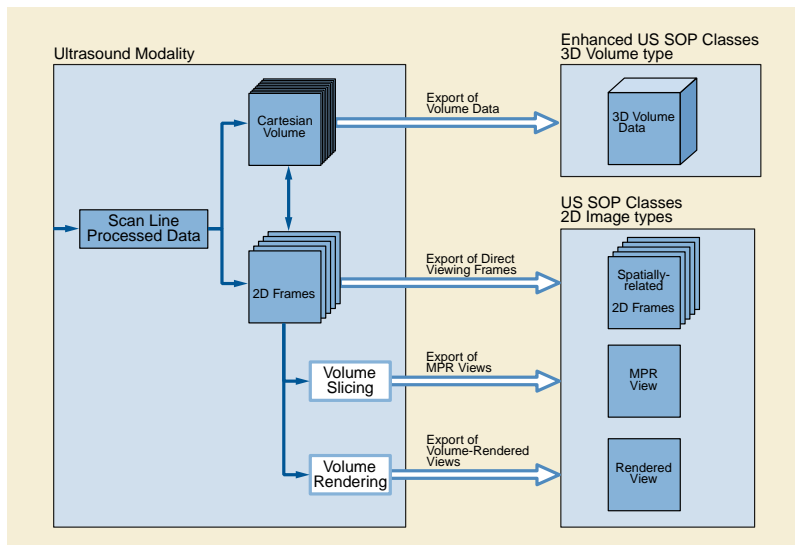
Ultrasound Modality

Scan Line Processed Data

Cartesian Volume

2D Frames

Volume Slicing

Volume Rendering

Export of Volume Data

Export of Direct Viewing Frames

Export of MPR Views

Export of Volume-Rendered Views

Enhanced US SOP Classes
3D Volume type

3D Volume Data

US SOP Classes
2D Image types

Spatially-related 2D Frames

MPR View

Rendered View